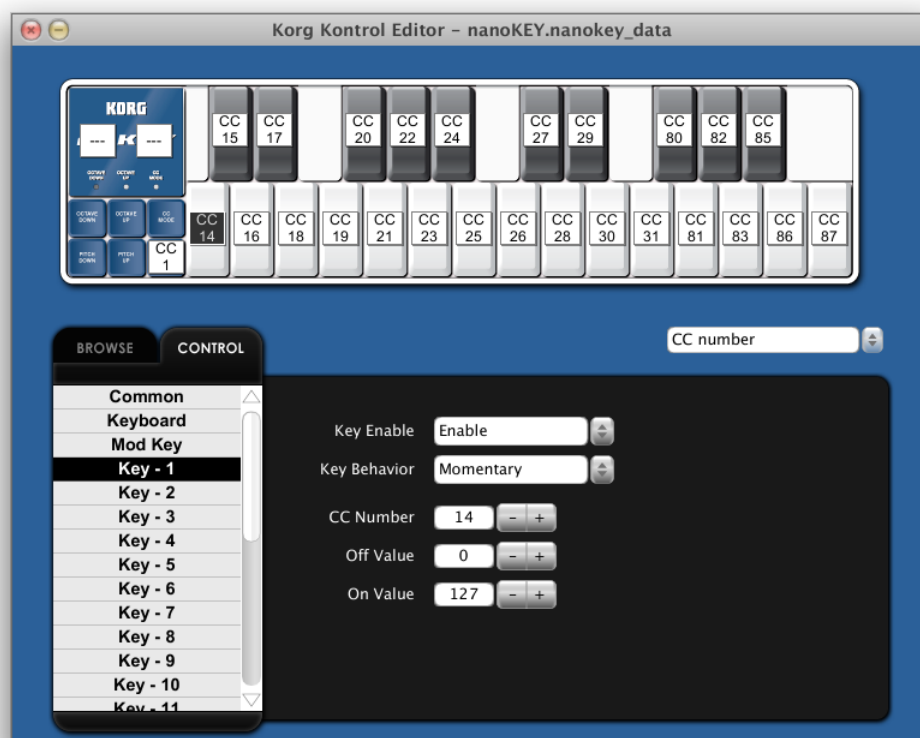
Korg Kontrol Editor - nanoKEY.nanokey_data

KORG

--- --- 

OCTAVE DOWN OCTAVE UP CC MODE

OCTAVE DOWN OCTAVE UP CC MODE

PITCH DOWN PITCH UP CC 1

CC 15 CC 17 CC 20 CC 22 CC 24 CC 27 CC 29 CC 80 CC 82 CC 85

CC 14 CC 16 CC 18 CC 19 CC 21 CC 23 CC 25 CC 26 CC 28 CC 30 CC 31 CC 81 CC 83 CC 86 CC 87

BROWSE CONTROL

CC number

Common
Keyboard
Mod Key
Key - 1
Key - 2
Key - 3
Key - 4
Key - 5
Key - 6
Key - 7
Key - 8
Key - 9
Key - 10
Key - 11

Key Enable Enable
Key Behavior Momentary
CC Number 14 - +
Off Value 0 - +
On Value 127 - +